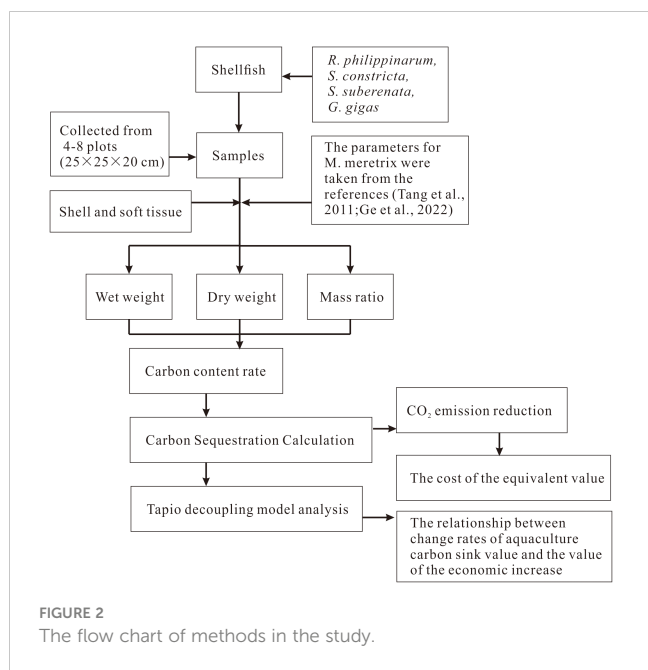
Shellfish

R. philippinarum, S. constricta, S. suberenata, G. gigas

Collected from 4-8 plots (25×25×20 cm)

Samples

The parameters for M. meretrix were taken from the references (Tang et al., 2011;Ge et al., 2022)

Shell and soft tissue

Wet weight

Dry weight

Mass ratio

Carbon content rate

Carbon Sequestration Calculation

$CO_2$ emission reduction

The cost of the equivalent value

Tapio decoupling model analysis

The relationship between change rates of aquaculture carbon sink value and the value of the economic increase

FIGURE 2
The flow chart of methods in the study.